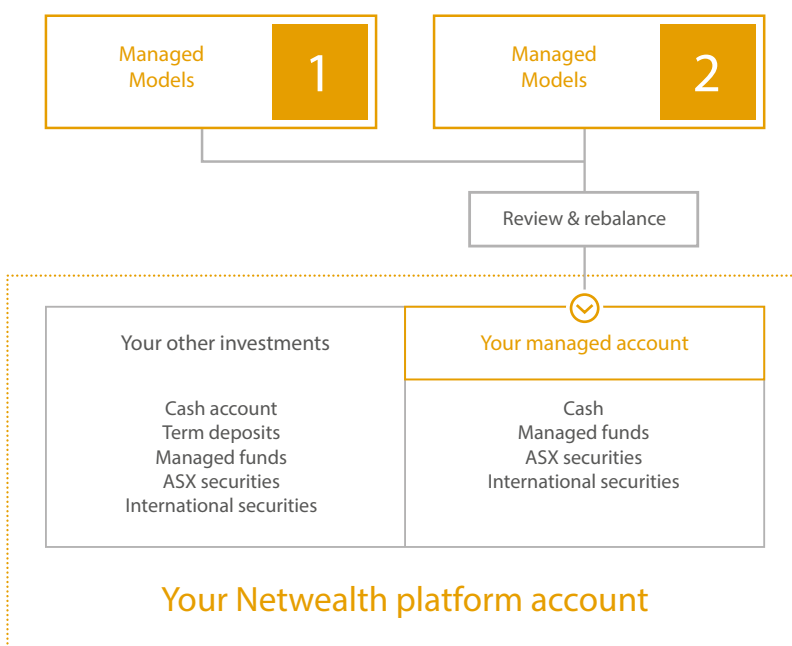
Managed Models

1

Managed Models

2

Review & rebalance

Your other investments

Cash account
Term deposits
Managed funds
ASX securities
International securities

Your managed account

Cash
Managed funds
ASX securities
International securities

Your Netwealth platform account